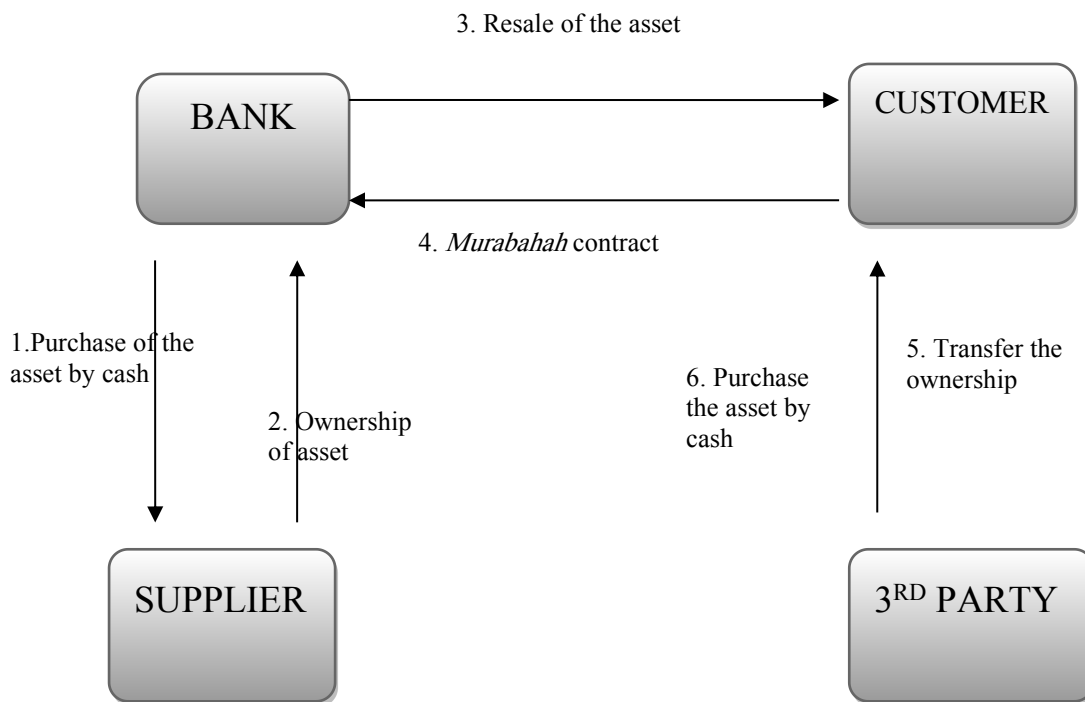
3. Resale of the asset

BANK

CUSTOMER

4. *Murabahah* contract

1.Purchase of the asset by cash

2. Ownership of asset

6. Purchase the asset by cash

5. Transfer the ownership

SUPPLIER

3$^{RD}$ PARTY